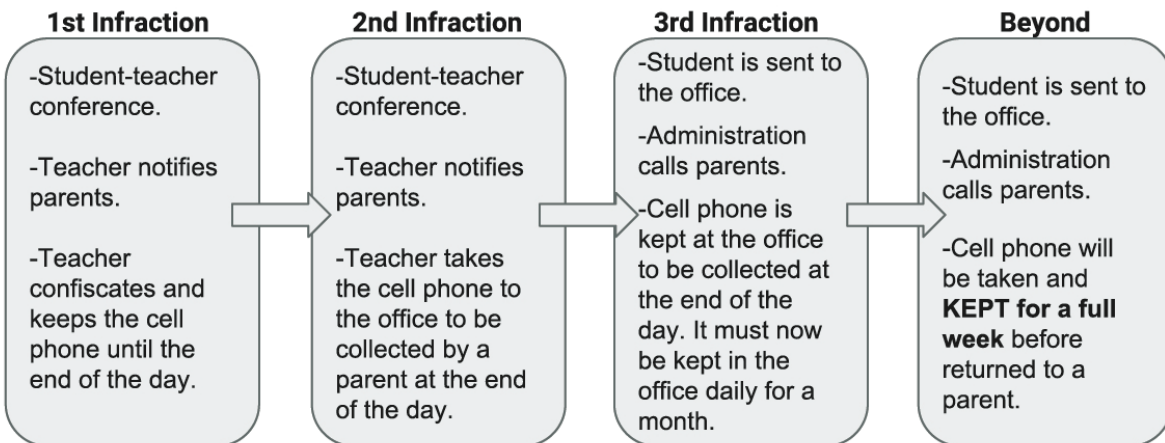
1st Infraction

-Student-teacher conference.

-Teacher notifies parents.

-Teacher confiscates and keeps the cell phone until the end of the day.

2nd Infraction

-Student-teacher conference.

-Teacher notifies parents.

-Teacher takes the cell phone to the office to be collected by a parent at the end of the day.

3rd Infraction

-Student is sent to the office.

-Administration calls parents.

-Cell phone is kept at the office to be collected at the end of the day. It must now be kept in the office daily for a month.

Beyond

-Student is sent to the office.

-Administration calls parents.

-Cell phone will be taken and **KEPT for a full week** before returned to a parent.